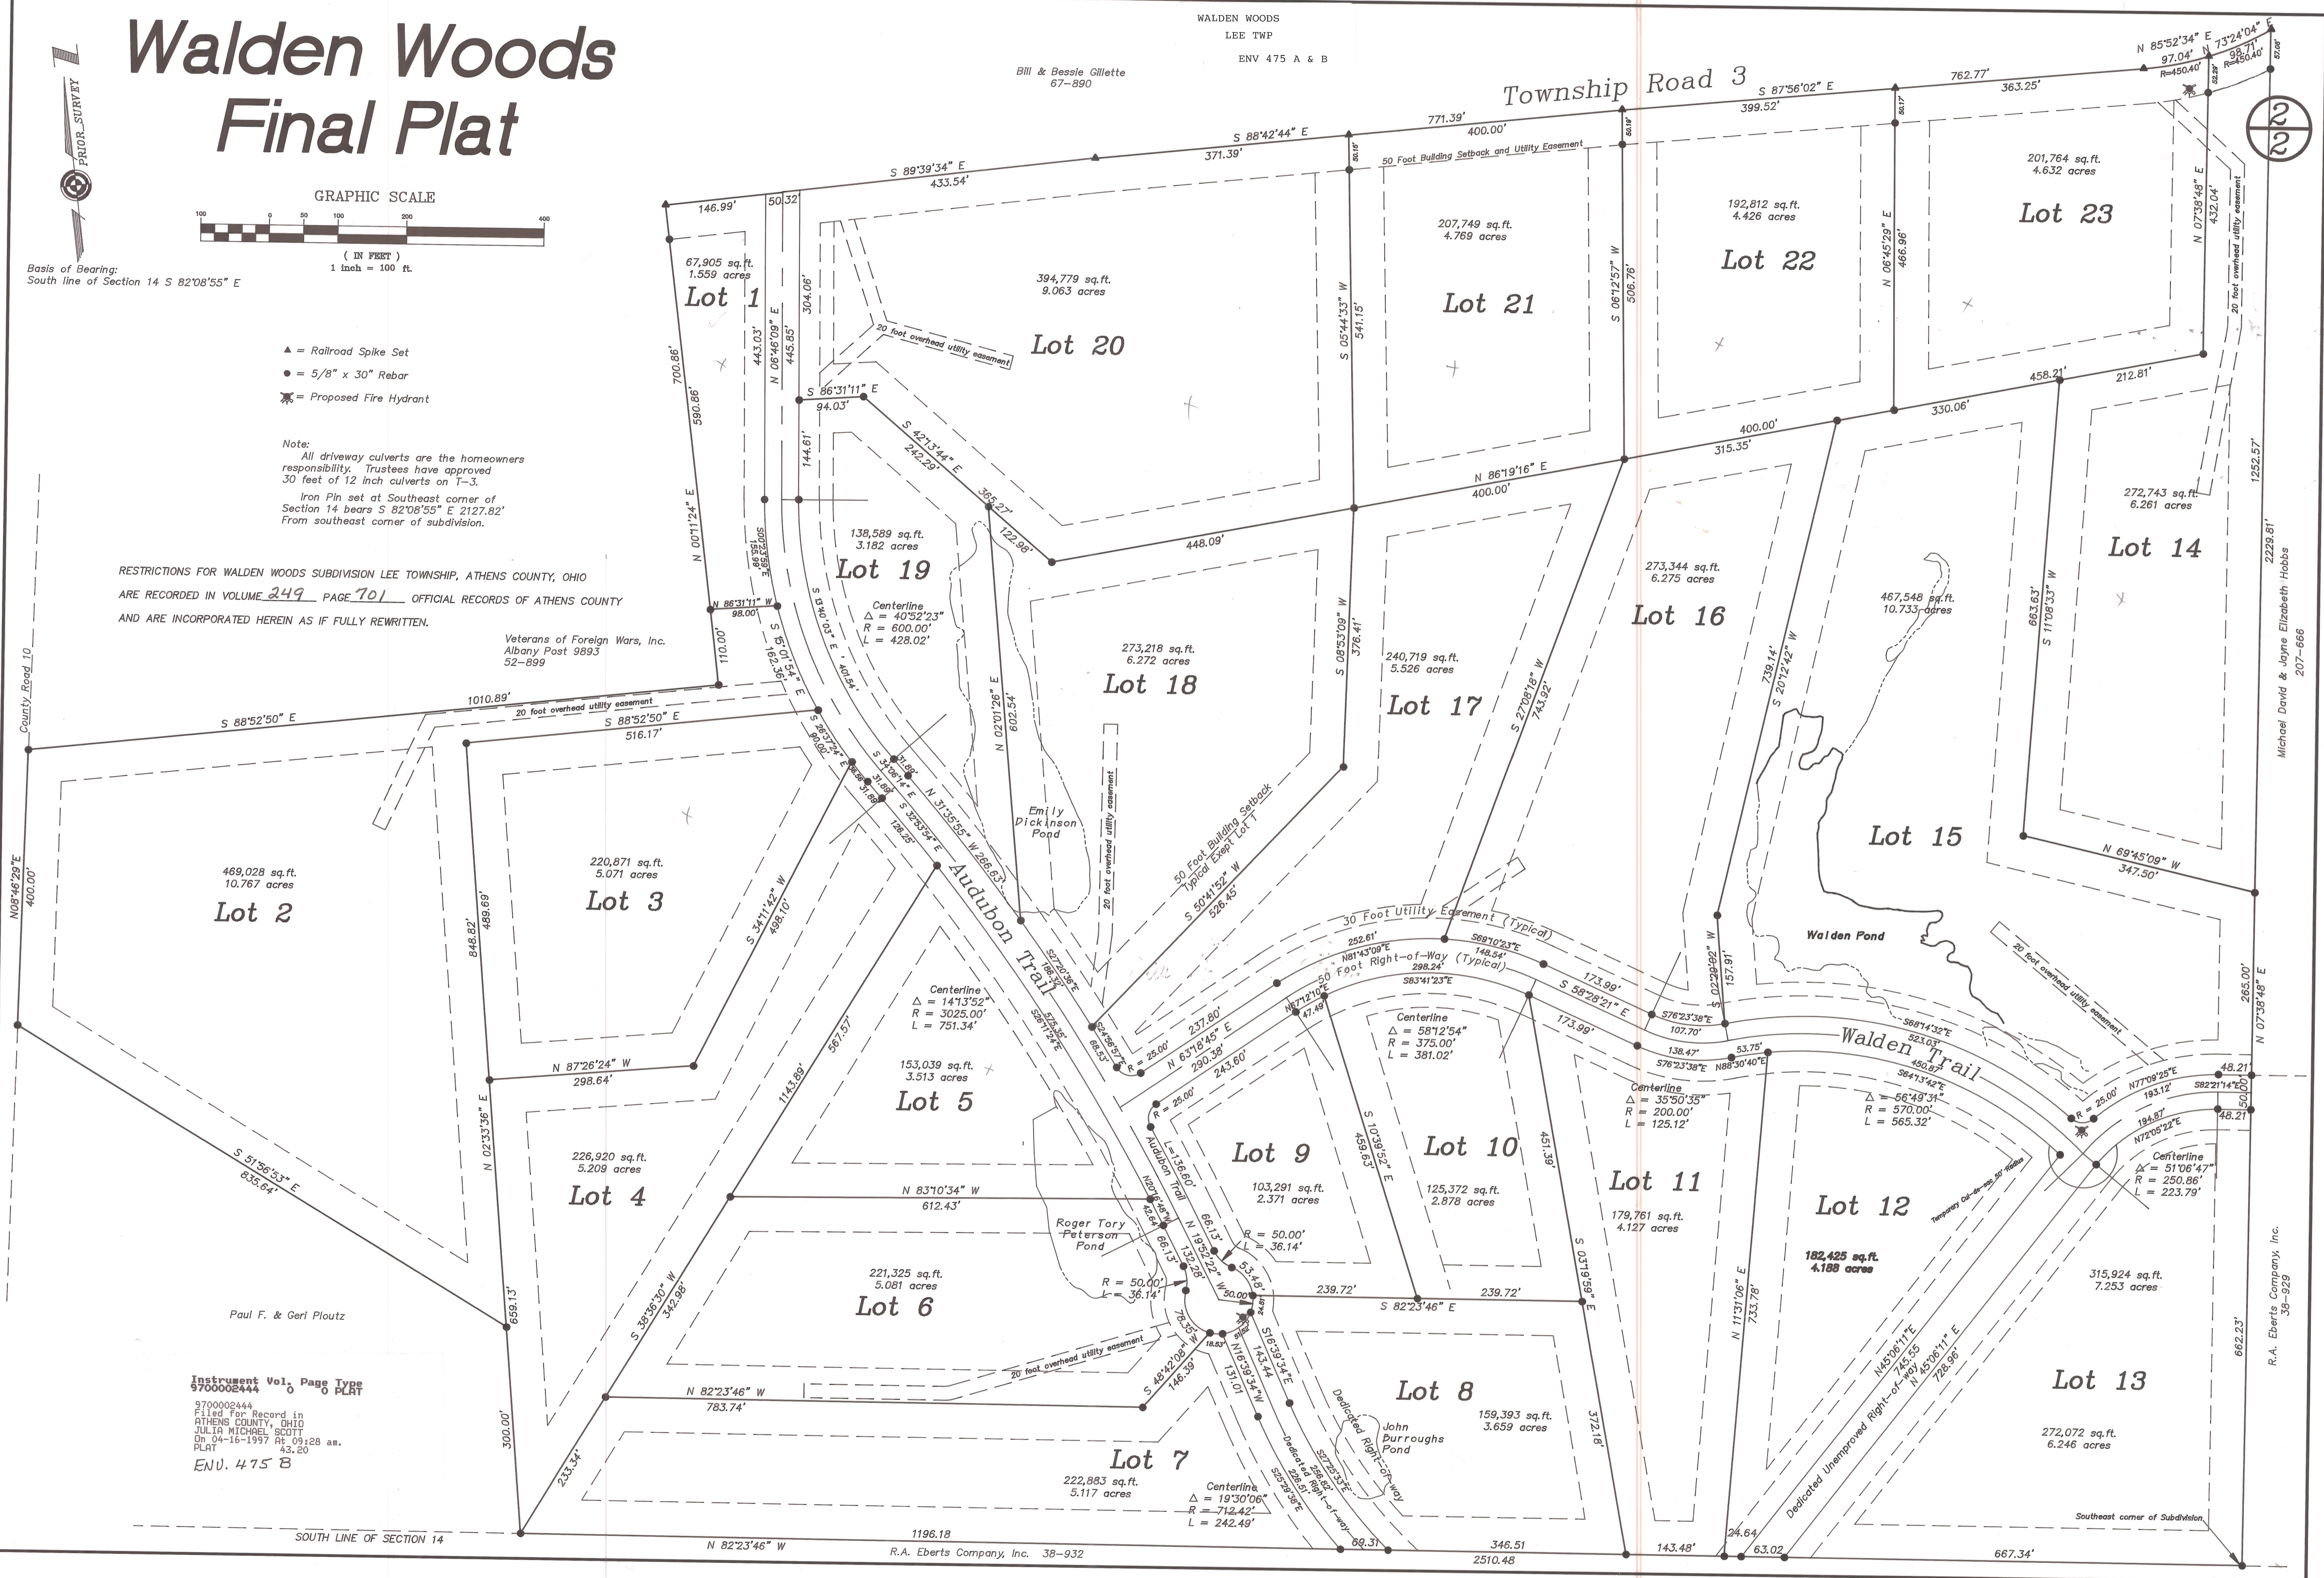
Walden Woods
Final Plat

PRIOR SURVEY

WALDEN WOODS
LEE TWP
ENV 475 A & B

Bill & Bessie Gillette
67-890

Township Road 3

2
2

GRAPHIC SCALE
100 0 50 100 200 400
( IN FEET )
1 inch = 100 ft.

Basis of Bearing:
South line of Section 14 S 82°08'55" E

▲ = Railroad Spike Set
● = 5/8" x 30" Rebar
= Proposed Fire Hydrant

Note:
All driveway culverts are the homeowners responsibility. Trustees have approved 30 feet of 12 inch culverts on T-3.
Iron Pin set at Southeast corner of Section 14 bears S 82°08'55" E 2127.82' From southeast corner of subdivision.

RESTRICTIONS FOR WALDEN WOODS SUBDIVISION LEE TOWNSHIP, ATHENS COUNTY, OHIO ARE RECORDED IN VOLUME 249 PAGE 701 OFFICIAL RECORDS OF ATHENS COUNTY AND ARE INCORPORATED HEREIN AS IF FULLY REWRITTEN.

Veterans of Foreign Wars, Inc.
Albany Post 9893
52-899

County Road 10

Lot 1
67,905 sq.ft.
1.559 acres

Lot 2
469,028 sq.ft.
10.767 acres

Lot 3
220,871 sq.ft.
5.071 acres

Lot 4
226,920 sq.ft.
5.209 acres

Lot 5
153,039 sq.ft.
3.513 acres

Lot 6
221,325 sq.ft.
5.081 acres

Lot 7
222,883 sq.ft.
5.117 acres

Lot 8
159,393 sq.ft.
3.659 acres

Lot 9
103,291 sq.ft.
2.371 acres

Lot 10
125,372 sq.ft.
2.878 acres

Lot 11
179,761 sq.ft.
4.127 acres

Lot 12
182,425 sq.ft.
4.188 acres

Lot 13
272,072 sq.ft.
6.246 acres

315,924 sq.ft.
7.253 acres

Lot 14
272,743 sq.ft.
6.261 acres

Lot 15
467,548 sq.ft.
10.733 acres

Lot 16
273,344 sq.ft.
6.275 acres

Lot 17
240,719 sq.ft.
5.526 acres

Lot 18
273,218 sq.ft.
6.272 acres

Lot 19
138,589 sq.ft.
3.182 acres

Lot 20
394,779 sq.ft.
9.063 acres

Lot 21
207,749 sq.ft.
4.769 acres

Lot 22
192,812 sq.ft.
4.426 acres

Lot 23
201,764 sq.ft.
4.632 acres

Centerline
Δ = 40°52'23"
R = 600.00'
L = 428.02'

Centerline
Δ = 14°13'52"
R = 3025.00'
L = 751.34'

Centerline
Δ = 58°12'54"
R = 375.00'
L = 381.02'

Centerline
Δ = 35°50'35"
R = 200.00'
L = 125.12'

Δ = 56°49'31"
R = 570.00'
L = 565.32'

Centerline
Δ = 51°06'47"
R = 250.86'
L = 223.79'

Centerline
Δ = 19°30'06"
R = 712.42'
L = 242.49'

R = 50.00'
L = 36.14'

R = 50.00'
L = 36.14'

Audubon Trail
Walden Trail
Walden Pond
Emily Dickinson Pond
Roger Tory Peterson Pond
John Burroughs Pond

50 Foot Building Setback and Utility Easement
20 foot overhead utility easement
30 Foot Utility Easement (Typical)
50 Foot Right-of-Way (Typical)
50 Foot Building Setback Typical Except Lot 1
Dedicated Right-of-way
Dedicated Unimproved Right-of-way
Temporary Cul-de-sac 50' Radius

S 89°39'34" E 433.54'
S 88°42'44" E 371.39' 771.39' 400.00'
S 87°56'02" E 762.77' 399.52' 363.25'
N 85°52'34" E 97.04'
N 73°24'04" E 98.71'
R=450.40'
146.99' 50.32'
700.86' 590.86' 110.00'
N 00°11'24" E
N 86°31'11" W 98.01'
443.03' 445.85' 304.06'
N 06°46'09" E
S 86°31'11" E 94.03'
S 42°13'44" E 242.29' 365.27'
144.61' 122.98'
N 02°01'26" E 602.54'
448.09'
N 86°19'16" E 400.00'
400.00' 315.35' 330.06' 458.21' 212.81'
S 05°44'33" W 541.15'
S 06°12'57" W 506.76'
N 06°45'29" E 466.96'
N 07°38'48" E 432.04'
1252.57' 2229.81' 265.00'
N 07°38'48" E
S 08°53'09" W 376.41'
S 27°08'18" W 743.92'
S 20°12'42" W 739.14'
S 11°08'33" W 663.63'
N 69°45'09" W 347.50'
S 50°41'52" W 526.45'
S 15°01'54" E 162.36'
S 31°35'55" W 266.63'
S 13°40'03" E 401.54'
1010.89'
S 88°52'50" E
S 88°52'50" E 516.17'
N08°46'29" E 400.00'
S 34°11'42" W 498.10'
848.82' 489.69'
N 87°26'24" W 298.64'
N 02°33'36" E
S 51°56'53" E 835.64'
659.13' 300.00'
1143.89' 567.57'
N 83°10'34" W 612.43'
S 38°36'30" W 342.98'
233.34'
N 82°23'46" W 783.74'
S 48°42'08" W 146.39'
N 19°52'22" W 132.28'
66.13' 66.13'
L= 136.60'
S 82°23'46" E 239.72' 239.72'
S 10°39'52" E 459.63'
451.39'
S 03°19'59" E 372.18'
N 11°31'06" E 733.78'
N45°06'11"E 745.55
N 45°06'11" E 728.96'
662.23'
N 63°18'45" E 237.80' 290.38' 243.60'
252.61' 298.24'
N81°43'09"E
S69°10'23"E 148.54'
S83°41'23"E
S 58°28'21" E 173.99' 173.99'
S76°23'38"E 107.70'
138.47' 53.75'
N88°30'40"E
S76°23'38"E
S68°14'32"E 523.03'
S64°13'42"E 450.97'
N77°09'25"E 193.12'
S82°21'14"E 48.21'
194.87'
N72°05'22"E
50.00' 48.21'
157.91'
R = 25.00'
R = 25.00'
R = 25.00'
R = 25.00'
47.49'
88.53'
N 82°23'46" W 1196.18 346.51 69.31 2510.48
143.48' 24.64 63.02 667.34'
SOUTH LINE OF SECTION 14
Southeast corner of Subdivision

Paul F. & Geri Ploutz
R.A. Eberts Company, Inc. 38-932
R.A. Eberts Company, Inc. 38-929
Michael David & Jayne Elizabeth Hobbs 207-666

Instrument Vol. Page Type
9700002444 0 0 PLAT
9700002444
Filed for Record in
ATHENS COUNTY, OHIO
JULIA MICHAEL SCOTT
On 04-16-1997 At 09:28 am.
PLAT 43.20
ENV. 475 B